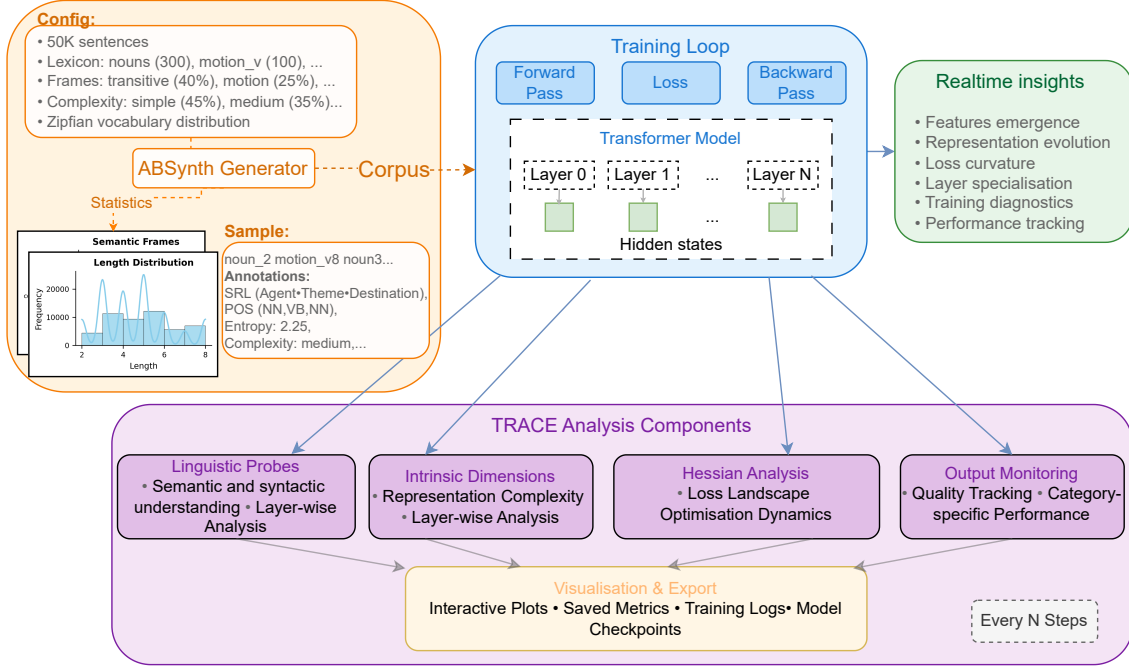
Config:
• 50K sentences
• Lexicon: nouns (300), motion_v (100), ...
• Frames: transitive (40%), motion (25%), ...
• Complexity: simple (45%), medium (35%)...
• Zipfian vocabulary distribution

ABSynth Generator

Corpus

Statistics

Semantic Frames

Length Distribution

Frequency

20000

10000

0

2 4 6 8

Length

Sample:
noun_2 motion_v8 noun3...
Annotations:
SRL (Agent•Theme•Destination),
POS (NN,VB,NN),
Entropy: 2.25,
Complexity: medium,...

Training Loop

Forward Pass

Loss

Backward Pass

Transformer Model

Layer 0

Layer 1

...

Layer N

...

Hidden states

Realtime insights
• Features emergence
• Representation evolution
• Loss curvature
• Layer specialisation
• Training diagnostics
• Performance tracking

TRACE Analysis Components

Linguistic Probes
• Semantic and syntactic understanding • Layer-wise Analysis

Intrinsic Dimensions
• Representation Complexity
• Layer-wise Analysis

Hessian Analysis
• Loss Landscape
Optimisation Dynamics

Output Monitoring
• Quality Tracking • Category-specific Performance

Visualisation & Export
Interactive Plots • Saved Metrics • Training Logs• Model Checkpoints

Every N Steps